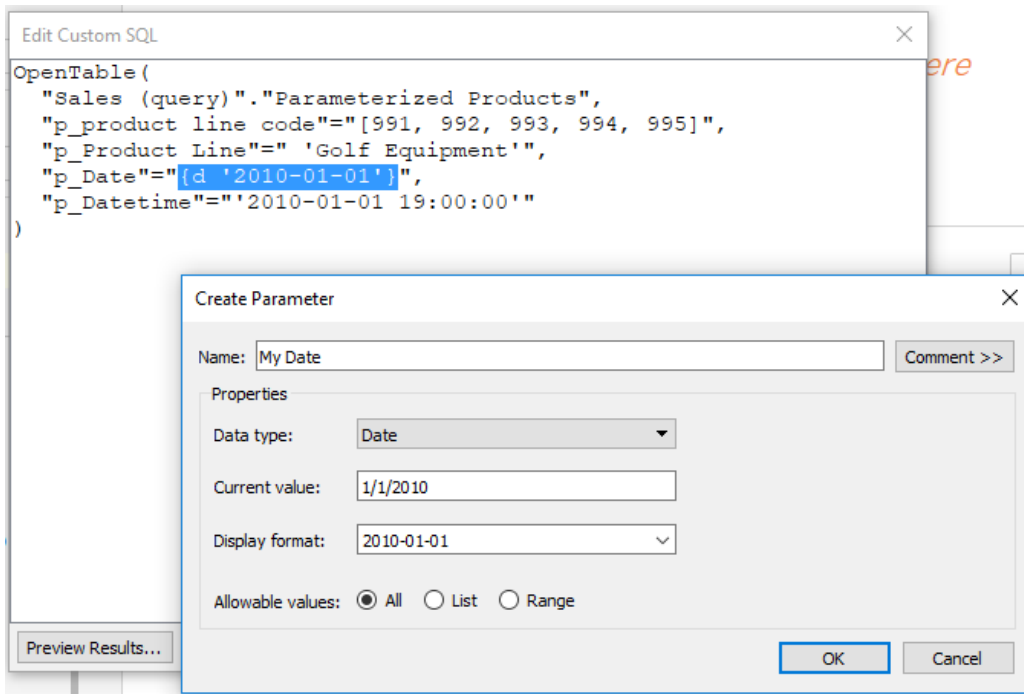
Edit Custom SQL

OpenTable(
"Sales (query)"."Parameterized Products",
"p_product line code"="[991, 992, 993, 994, 995]",
"p_Product Line"=" 'Golf Equipment'",
"p_Date"="{d '2010-01-01'}",
"p_Datetime"="'2010-01-01 19:00:00'"
)

ere

Preview Results...

Create Parameter

Name: My Date

Comment >>

Properties

Data type: Date

Current value: 1/1/2010

Display format: 2010-01-01

Allowable values: All List Range

OK

Cancel